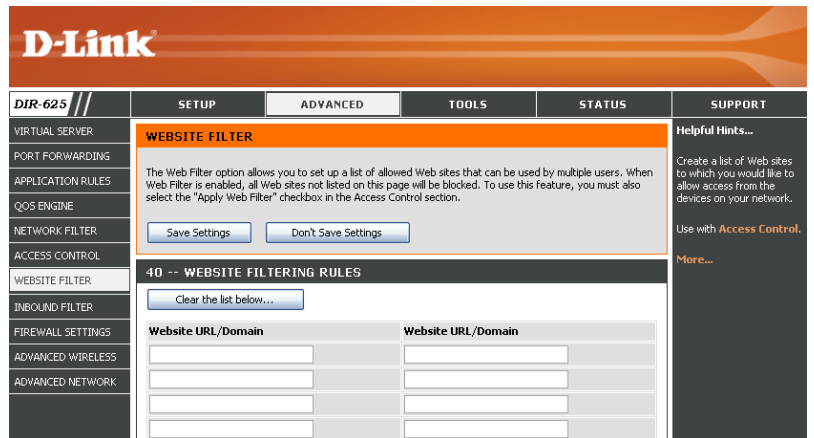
D-Link

DIR-625

SETUP
ADVANCED
TOOLS
STATUS
SUPPORT

VIRTUAL SERVER
PORT FORWARDING
APPLICATION RULES
QOS ENGINE
NETWORK FILTER
ACCESS CONTROL
WEBSITE FILTER
INBOUND FILTER
FIREWALL SETTINGS
ADVANCED WIRELESS
ADVANCED NETWORK

WEBSITE FILTER

The Web Filter option allows you to set up a list of allowed Web sites that can be used by multiple users. When Web Filter is enabled, all Web sites not listed on this page will be blocked. To use this feature, you must also select the "Apply Web Filter" checkbox in the Access Control section.

Save Settings
Don't Save Settings

40 -- WEBSITE FILTERING RULES

Clear the list below...

| Website URL/Domain | Website URL/Domain |
|---|---|
| | |
| | |
| | |
| | |

Helpful Hints...

Create a list of Web sites to which you would like to allow access from the devices on your network.

Use with Access Control.

More...